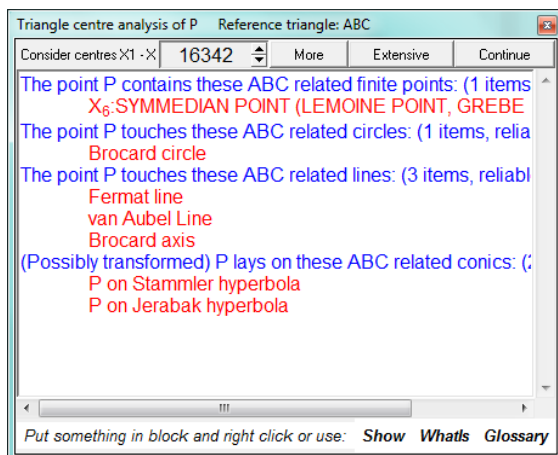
Triangle centre analysis of P Reference triangle: ABC

Consider centres X1 - X 16342 More Extensive Continue

The point P contains these ABC related finite points: (1 items

$X_6$:SYMMEDIAN POINT (LEMOINE POINT, GREBE

The point P touches these ABC related circles: (1 items, relia

Brocard circle

The point P touches these ABC related lines: (3 items, reliabl

Fermat line

van Aubel Line

Brocard axis

(Possibly transformed) P lays on these ABC related conics: (2

P on Stammler hyperbola

P on Jerabak hyperbola

Put something in block and right click or use: Show WhatIs Glossary